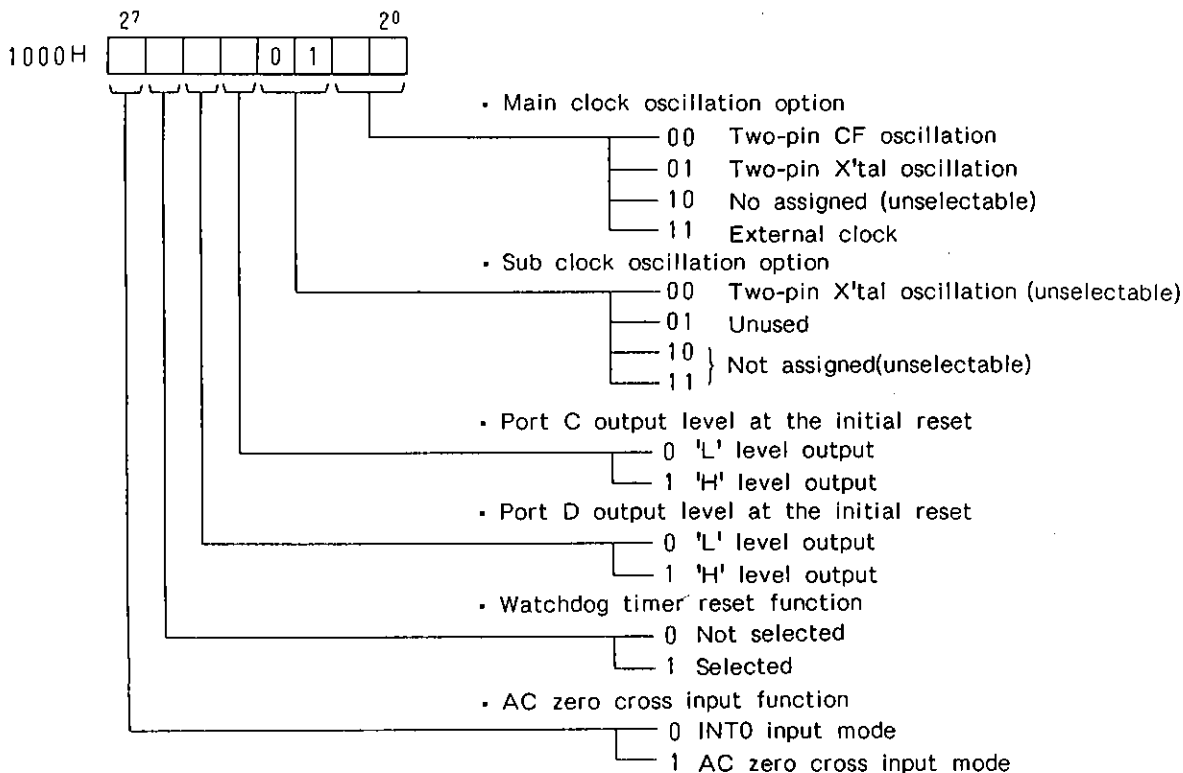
$2^7$ $2^0$

1000H

| | | | | 0 | 1 | | |
|---|---|---|---|---|---|---|---|

· Main clock oscillation option
00 Two-pin CF oscillation
01 Two-pin X'tal oscillation
10 No assigned (unselectable)
11 External clock

· Sub clock oscillation option
00 Two-pin X'tal oscillation (unselectable)
01 Unused
10
11 } Not assigned(unselectable)

· Port C output level at the initial reset
0 'L' level output
1 'H' level output

· Port D output level at the initial reset
0 'L' level output
1 'H' level output

· Watchdog timer reset function
0 Not selected
1 Selected

· AC zero cross input function
0 INTO input mode
1 AC zero cross input mode